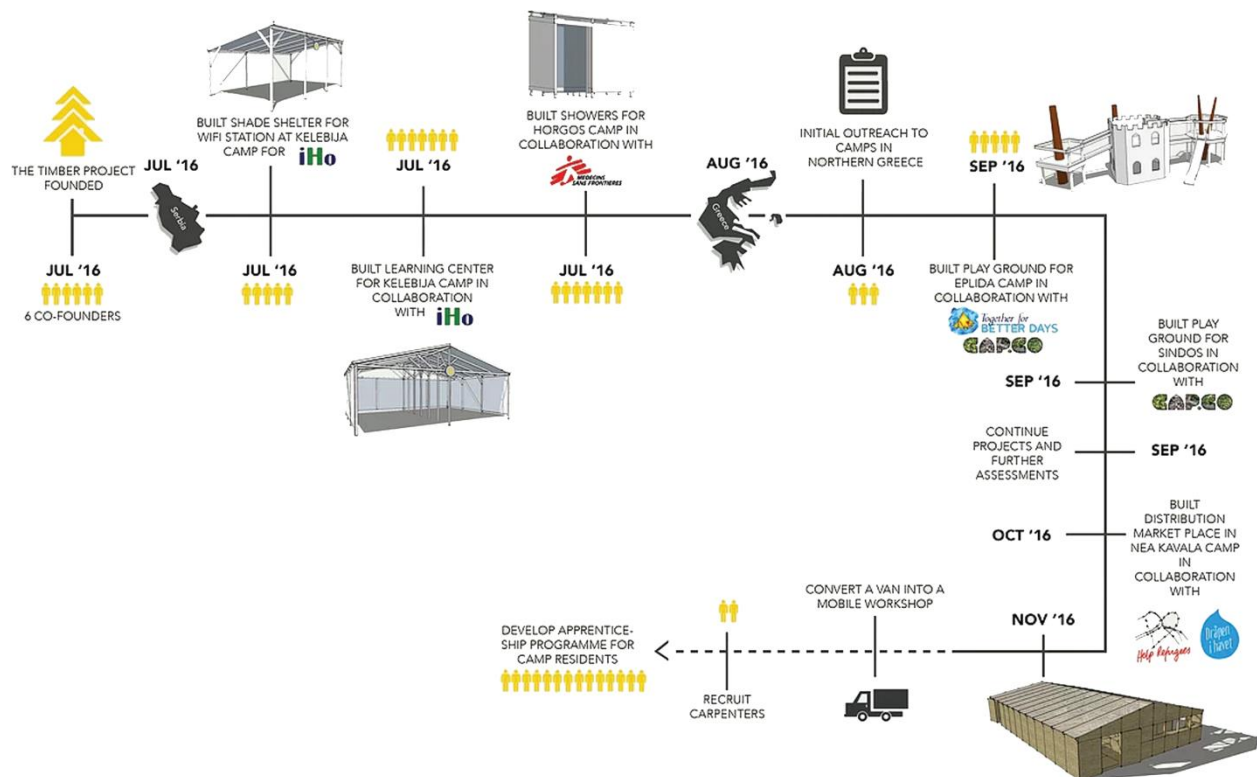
THE TIMBER PROJECT FOUNDED

JUL '16

6 CO-FOUNDERS

JUL '16

Serbia

BUILT SHADE SHELTER FOR WIFI STATION AT KELEBIJA CAMP FOR iHo

JUL '16

JUL '16

BUILT LEARNING CENTER FOR KELEBIJA CAMP IN COLLABORATION WITH iHo

BUILT SHOWERS FOR HORGOS CAMP IN COLLABORATION WITH

MEDECINS SANS FRONTIERES

JUL '16

AUG '16

Greece

INITIAL OUTREACH TO CAMPS IN NORTHERN GREECE

AUG '16

SEP '16

BUILT PLAY GROUND FOR EPLIDA CAMP IN COLLABORATION WITH

Together for BETTER DAYS

CAPCO

SEP '16

BUILT PLAY GROUND FOR SINDOS IN COLLABORATION WITH

CAPCO

CONTINUE PROJECTS AND FURTHER ASSESSMENTS

SEP '16

OCT '16

BUILT DISTRIBUTION MARKET PLACE IN NEA KAVALA CAMP IN COLLABORATION WITH

Help Refugees

Dråpen i havet

NOV '16

CONVERT A VAN INTO A MOBILE WORKSHOP

RECRUIT CARPENTERS

DEVELOP APPRENTICESHIP PROGRAMME FOR CAMP RESIDENTS